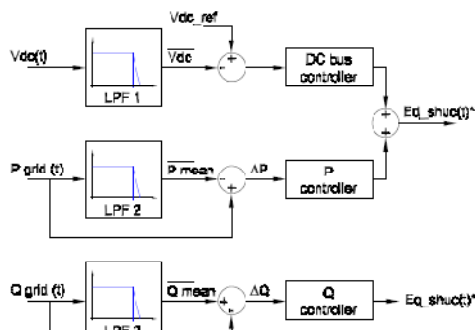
Vdc_ref

Vdc(t)

$\overline{Vdc}$

LPF 1

DC bus controller

Eq_shuc(t)*

P grid (t)

$\overline{P\ mean}$

ΔP

LPF 2

P controller

Q grid (t)

$\overline{Q\ mean}$

ΔQ

Q controller

Eq_shuc(t)*

LPF 3